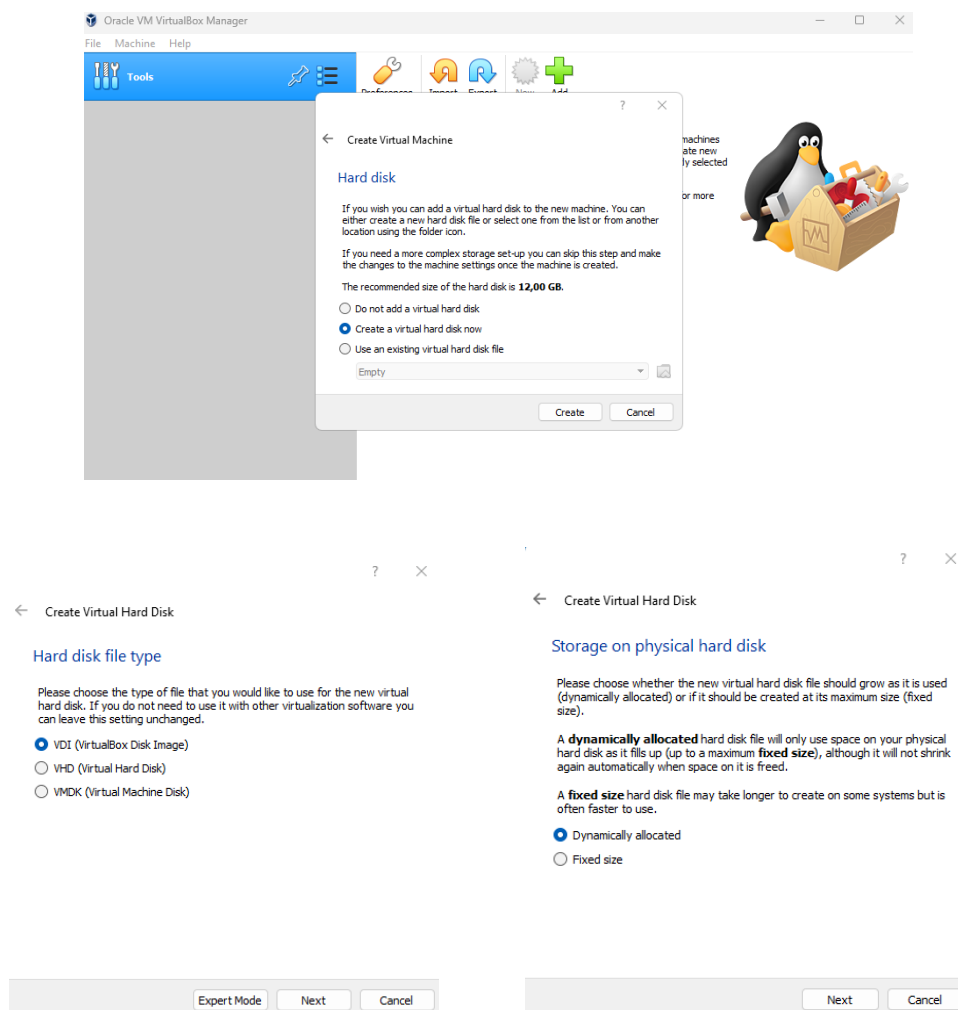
Oracle VM VirtualBox Manager

File Machine Help

Tools

Preferences Import Export New Add

?

Create Virtual Machine

Hard disk

If you wish you can add a virtual hard disk to the new machine. You can either create a new hard disk file or select one from the list or from another location using the folder icon.

If you need a more complex storage set-up you can skip this step and make the changes to the machine settings once the machine is created.

The recommended size of the hard disk is **12,00 GB**.

Do not add a virtual hard disk

Create a virtual hard disk now

Use an existing virtual hard disk file

Empty

Create Cancel

machines
ate new
ly selected

or more

?

Create Virtual Hard Disk

Hard disk file type

Please choose the type of file that you would like to use for the new virtual hard disk. If you do not need to use it with other virtualization software you can leave this setting unchanged.

VDI (VirtualBox Disk Image)

VHD (Virtual Hard Disk)

VMDK (Virtual Machine Disk)

Expert Mode Next Cancel

?

Create Virtual Hard Disk

Storage on physical hard disk

Please choose whether the new virtual hard disk file should grow as it is used (dynamically allocated) or if it should be created at its maximum size (fixed size).

A **dynamically allocated** hard disk file will only use space on your physical hard disk as it fills up (up to a maximum **fixed size**), although it will not shrink again automatically when space on it is freed.

A **fixed size** hard disk file may take longer to create on some systems but is often faster to use.

Dynamically allocated

Fixed size

Next Cancel